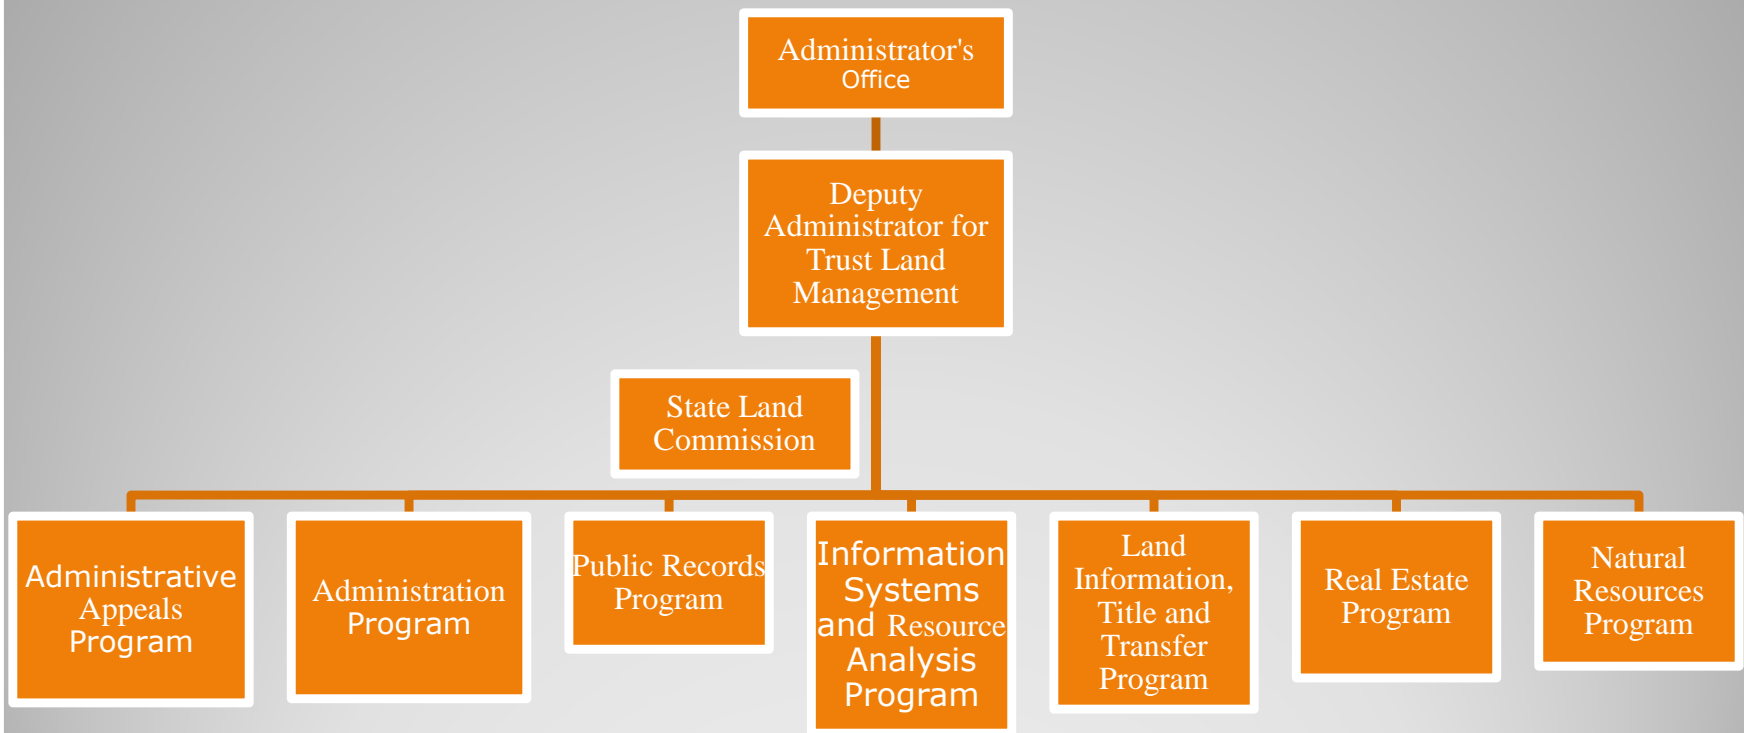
Administrator's Office

Deputy Administrator for Trust Land Management

State Land Commission

Administrative Appeals Program

Administration Program

Public Records Program

Information Systems and Resource Analysis Program

Land Information, Title and Transfer Program

Real Estate Program

Natural Resources Program